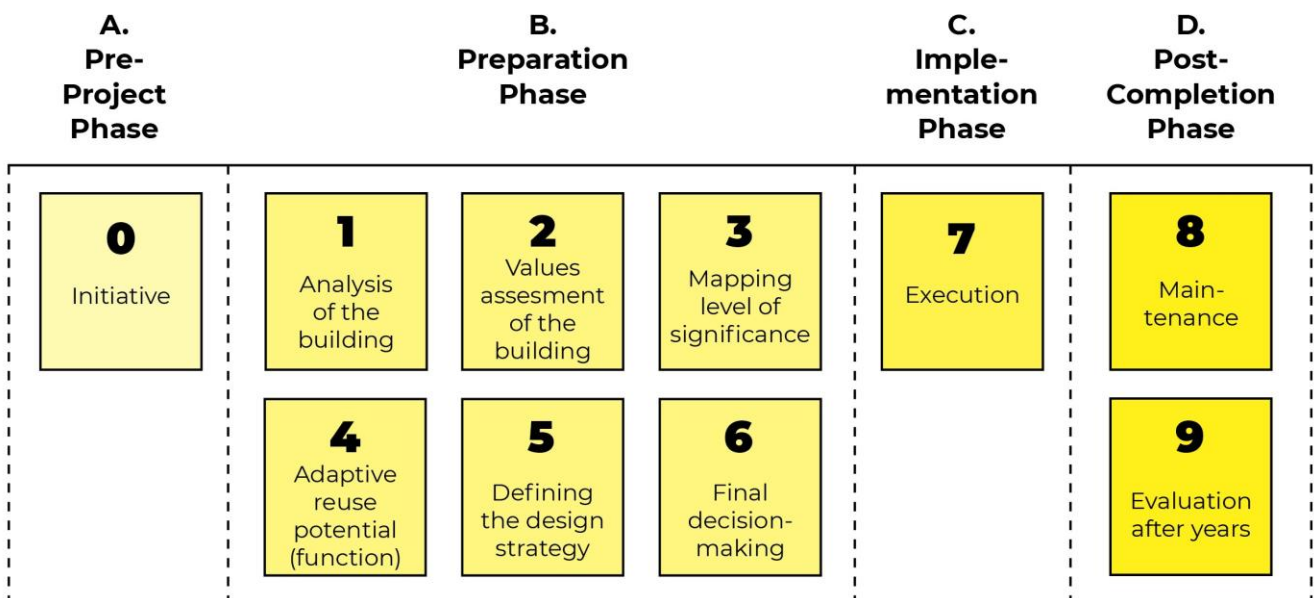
A. Pre-Project Phase

B. Preparation Phase

C. Implementation Phase

D. Post-Completion Phase

0
Initiative

1
Analysis of the building

2
Values assesment of the building

3
Mapping level of significance

4
Adaptive reuse potential (function)

5
Defining the design strategy

6
Final decision-making

7
Execution

8
Maintenance

9
Evaluation after years